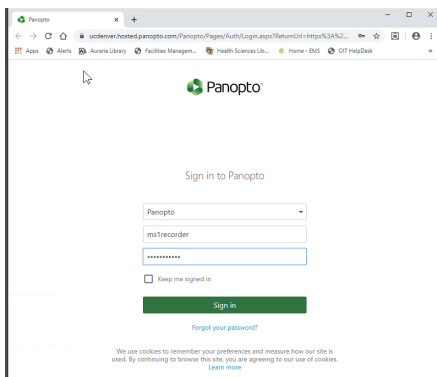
Panopto
×
+
ucdenver.hosted.panopto.com/Panopto/Pages/Auth/Login.aspx?ReturnUrl=https%3A%2...
Apps
Alerts
Auraria Library
Facilities Managem...
Health Sciences Lib...
Home - EMS
OIT HelpDesk
»

Panopto

Sign in to Panopto

Panopto

ms1recorder

••••••••••••

Keep me signed in

Sign in

Forgot your password?

We use cookies to remember your preferences and measure how our site is used. By continuing to browse this site, you are agreeing to our use of cookies. Learn more